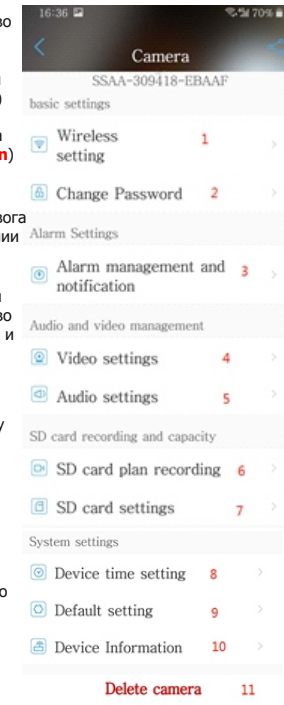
во

)

а
m)

вога
ии

во
и

у

о

16:36

70%

Camera

SSAA-309418-EBAAF

basic settings

Wireless setting 1

Change Password 2

Alarm Settings

Alarm management and notification 3

Audio and video management

Video settings 4

Audio settings 5

SD card recording and capacity

SD card plan recording 6

SD card settings 7

System settings

Device time setting 8

Default setting 9

Device Information 10

Delete camera 11